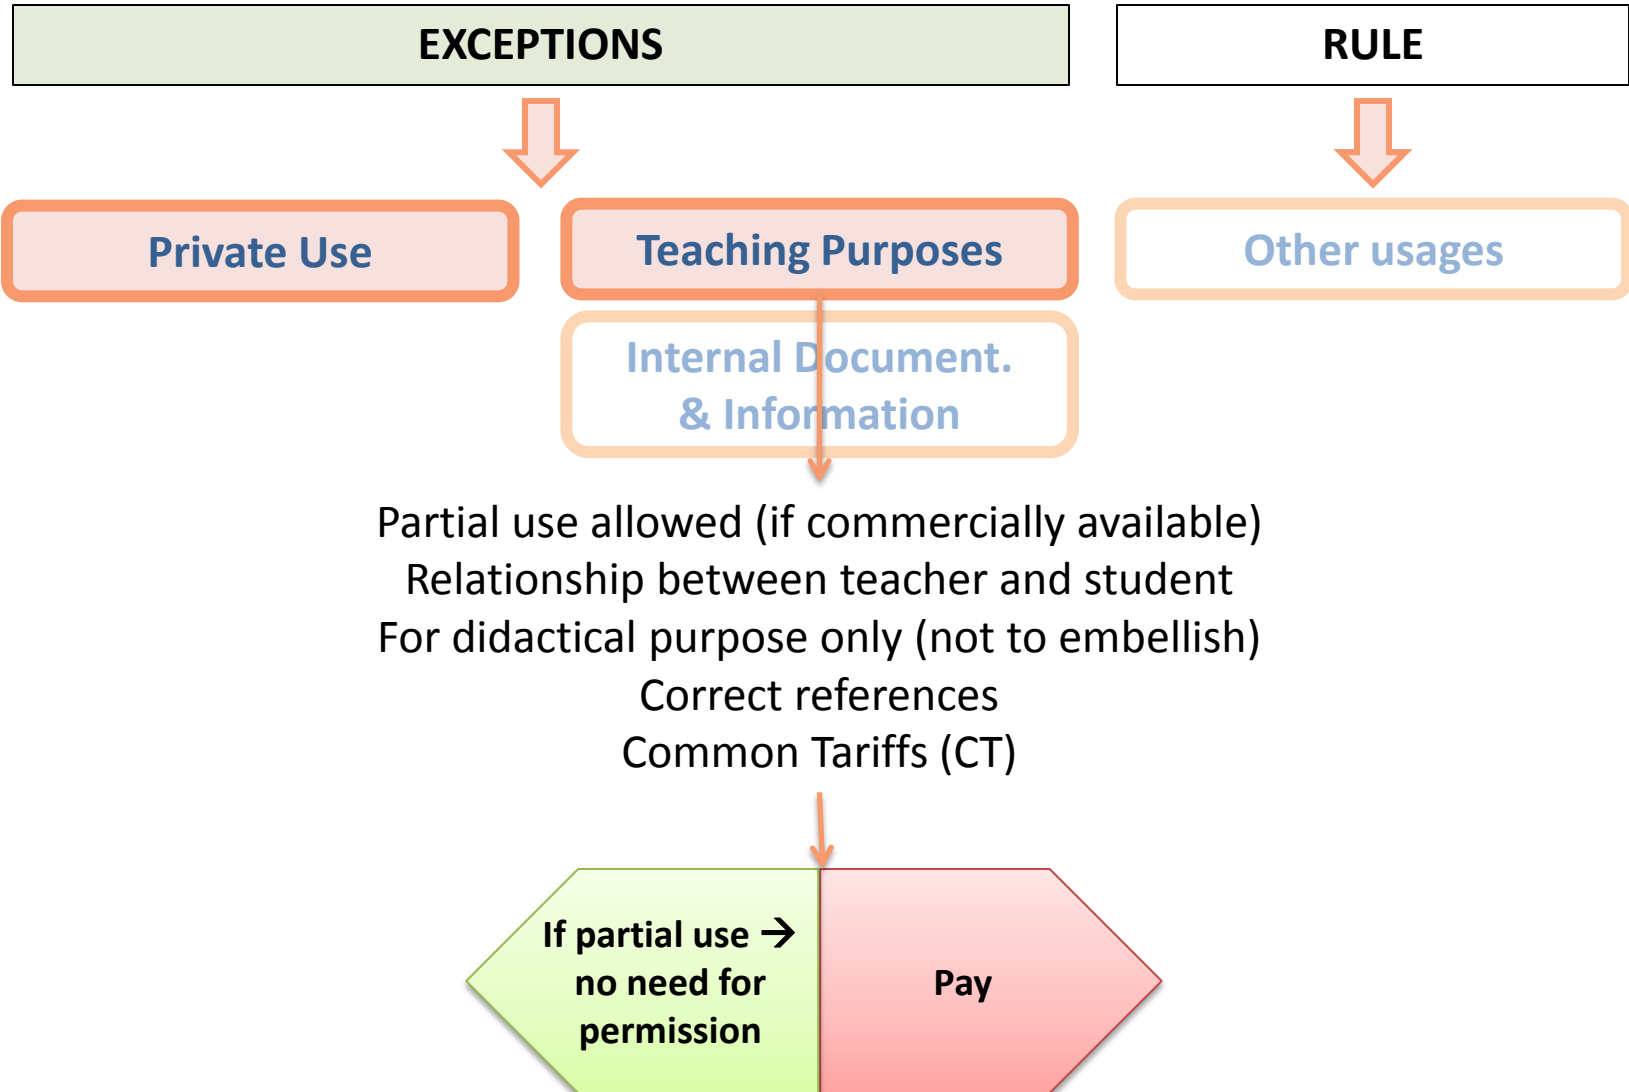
EXCEPTIONS

RULE

Private Use

Teaching Purposes

Other usages

Internal Document.
& Information

Partial use allowed (if commercially available)
Relationship between teacher and student
For didactical purpose only (not to embellish)
Correct references
Common Tariffs (CT)

If partial use → no need for permission

Pay